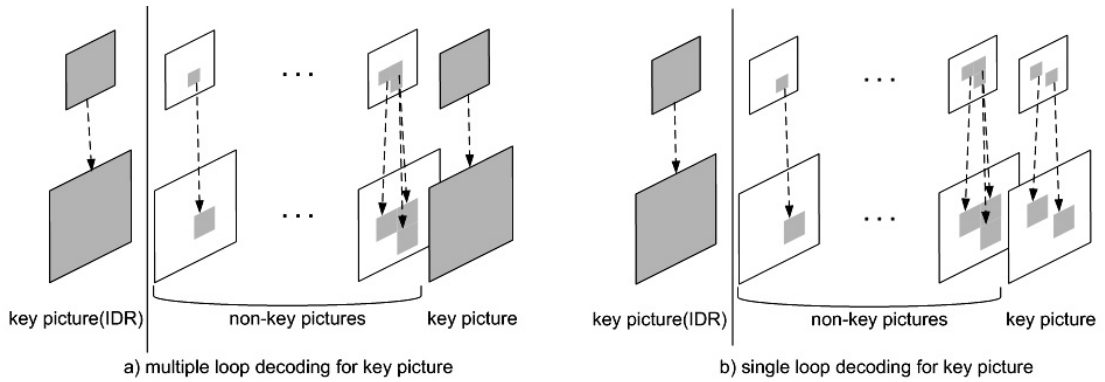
...

...

key picture(IDR)

non-key pictures

key picture

a) multiple loop decoding for key picture

...

...

key picture(IDR)

non-key pictures

key picture

b) single loop decoding for key picture